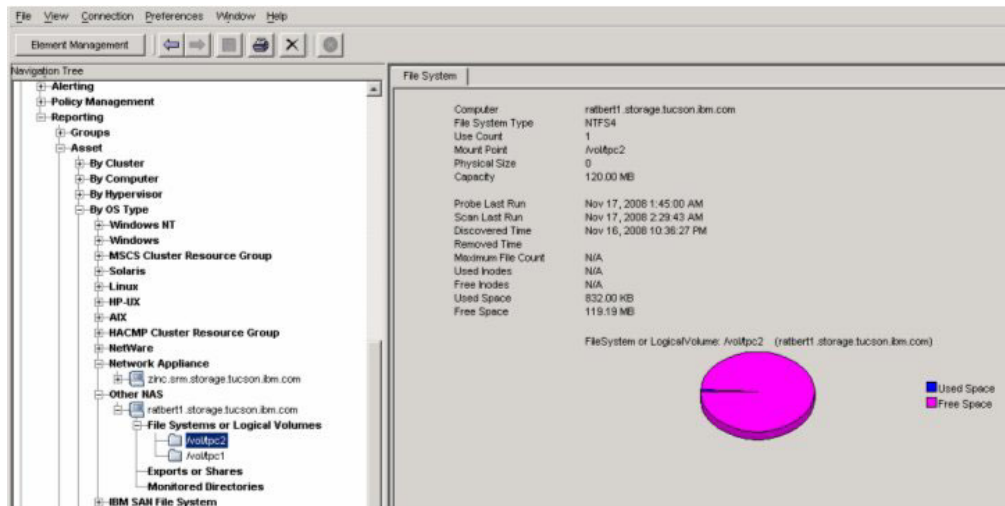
File View Connection Preferences Window Help

Element Management

Navigation Tree

Alerting
Policy Management
Reporting
Groups
Asset
By Cluster
By Computer
By Hypervisor
By OS Type
Windows NT
Windows
MSCS Cluster Resource Group
Solaris
Linux
HP-UX
AIX
HACMP Cluster Resource Group
NetWare
Network Appliance
zinc.srm.storage.tucson.ibm.com
Other NAS
ratbert1.storage.tucson.ibm.com
File Systems or Logical Volumes
/vol/tpc2
/vol/tpc1
Exports or Shares
Monitored Directories
IBM SAN File System

File System

| | |
|---|---|
| Computer | ratbert1.storage.tucson.ibm.com |
| File System Type | NTFS4 |
| Use Count | 1 |
| Mount Point | /vol/tpc2 |
| Physical Size | 0 |
| Capacity | 120.00 MB |
| Probe Last Run | Nov 17, 2008 1:45:00 AM |
| Scan Last Run | Nov 17, 2008 2:29:43 AM |
| Discovered Time | Nov 16, 2008 10:36:27 PM |
| Removed Time | |
| Maximum File Count | N/A |
| Used Inodes | N/A |
| Free Inodes | N/A |
| Used Space | 832.00 KB |
| Free Space | 119.19 MB |

FileSystem or LogicalVolume: /vol/tpc2 (ratbert1.storage.tucson.ibm.com)

Used Space
Free Space